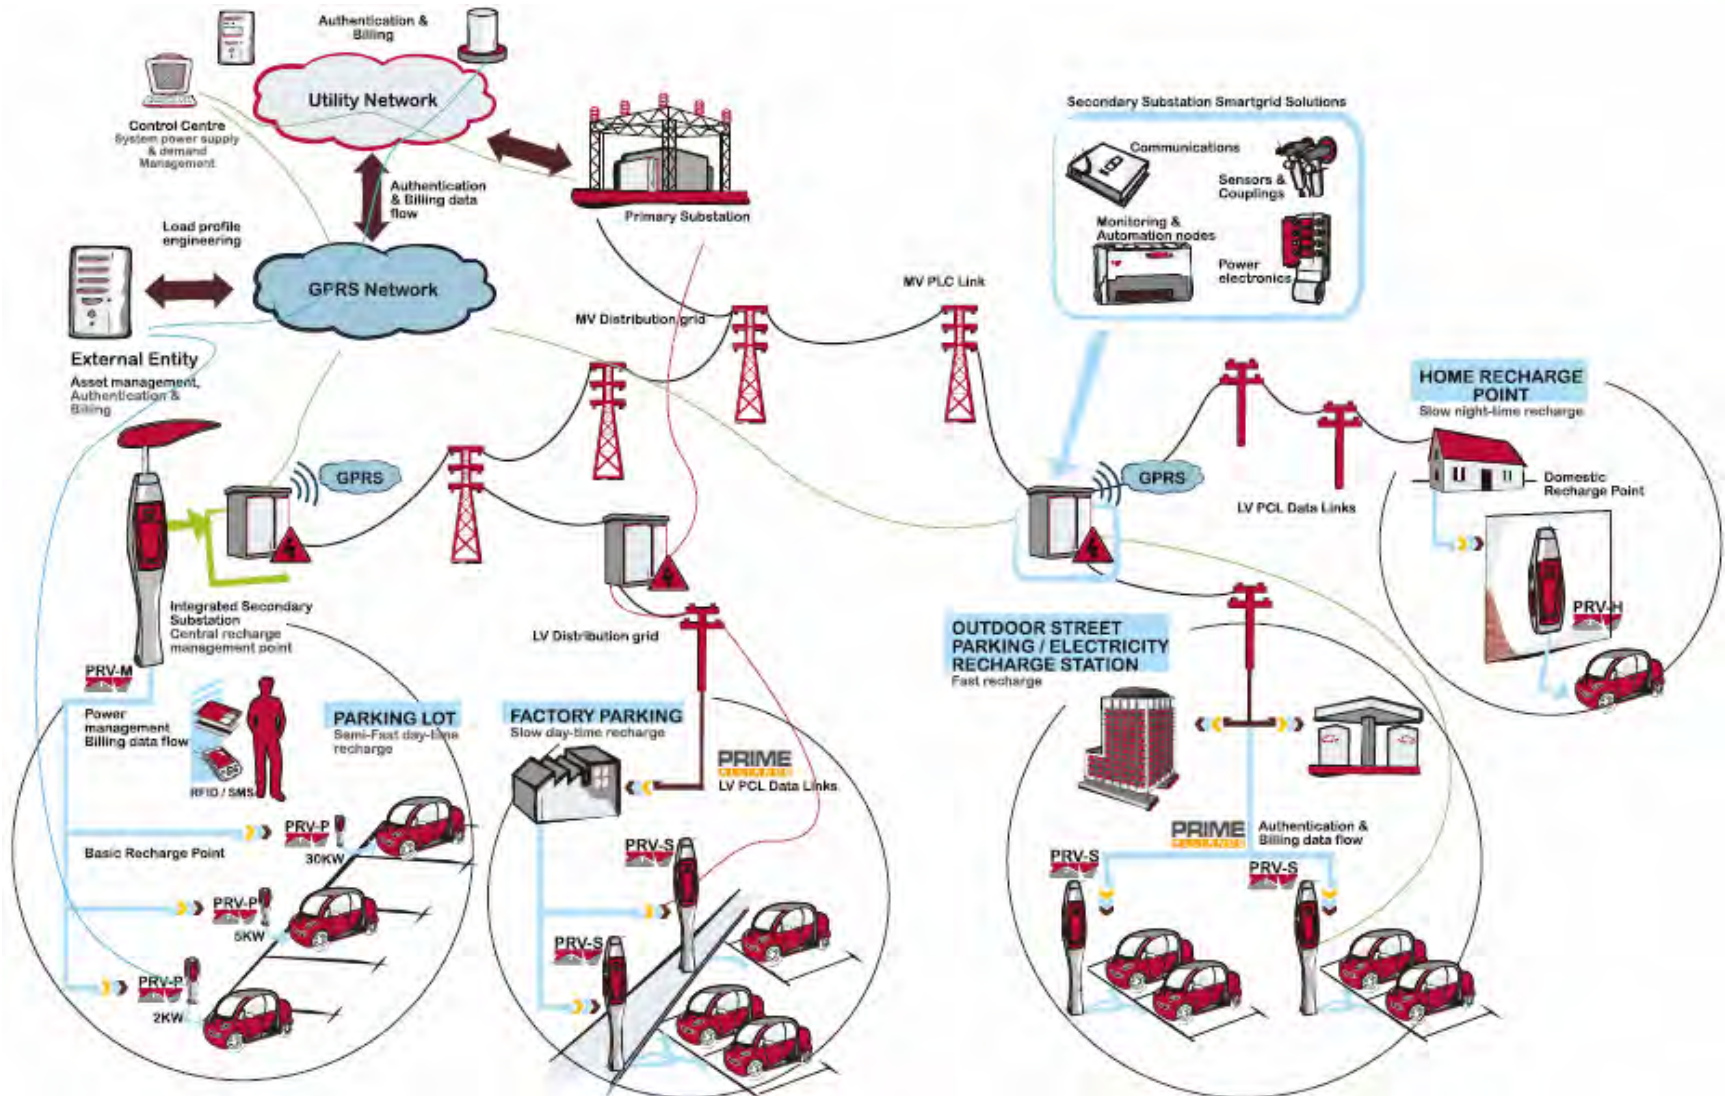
Authentication & Billing

Utility Network

Control Centre
System power supply & demand Management

Authentication & Billing data flow

Primary Substation

Load profile engineering

GPRS Network

External Entity
Asset management, Authentication & Billing

MV Distribution grid

MV PLC Link

Secondary Substation Smartgrid Solutions
Communications
Sensors & Couplings
Monitoring & Automation nodes
Power electronics

HOME RECHARGE POINT
Slow night-time recharge

Domestic Recharge Point

GPRS

GPRS

LV PCL Data Links

Integrated Secondary Substation
Central recharge management point

LV Distribution grid

PRV-M

Power management Billing data flow

RFID / SMS

PARKING LOT
Semi-Fast day-time recharge

FACTORY PARKING
Slow day-time recharge

PRIME
LV PCL Data Links

OUTDOOR STREET PARKING / ELECTRICITY RECHARGE STATION
Fast recharge

PRV-H

PRIME
Authentication & Billing data flow

PRV-P
30KW
Basic Recharge Point

PRV-P
5KW

PRV-P
2KW

PRV-S

PRV-S

PRV-S

PRV-S